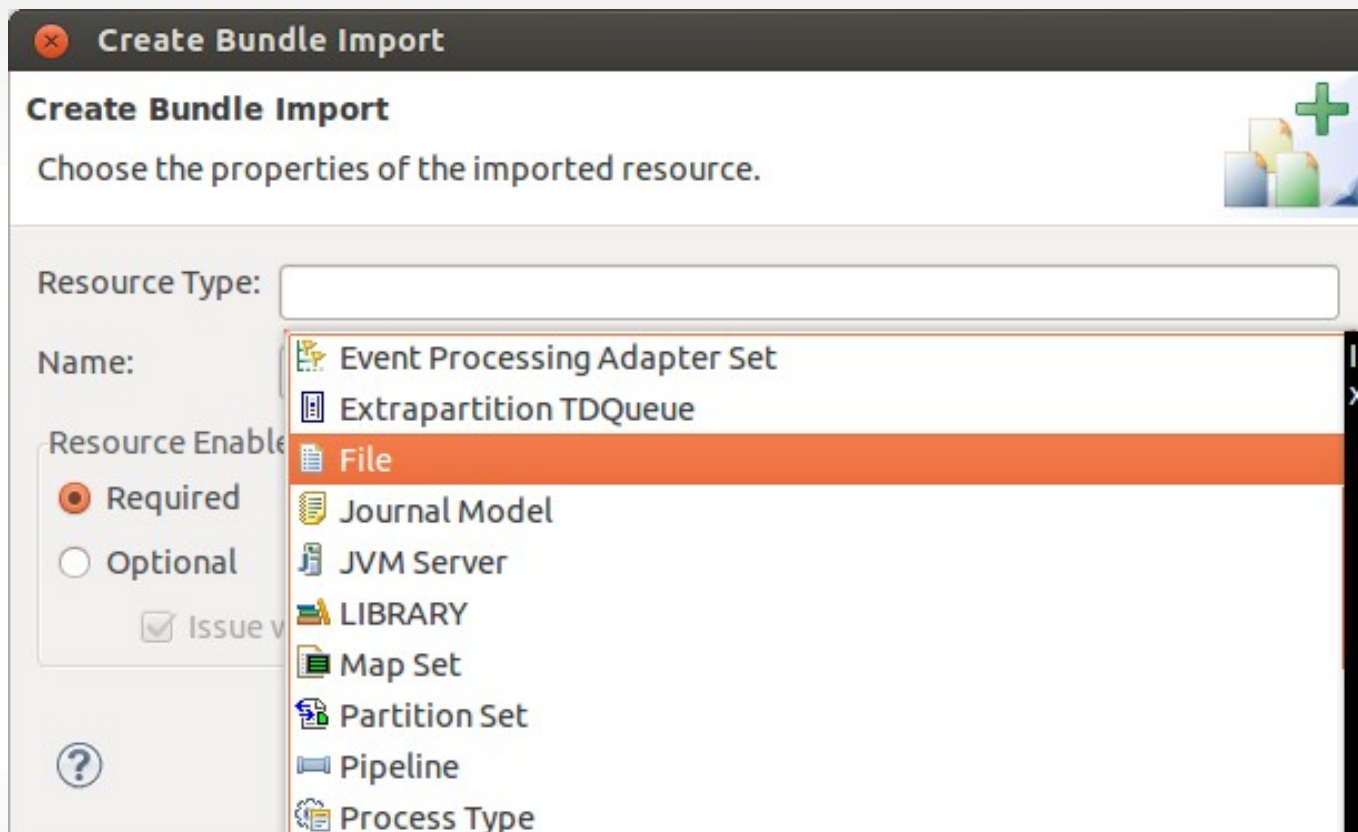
Create Bundle Import

Create Bundle Import

Choose the properties of the imported resource.

Resource Type:

Name:

Resource Enable

Required

Optional

Issue v

Event Processing Adapter Set
Extrapartition TDQueue
File
Journal Model
JVM Server
LIBRARY
Map Set
Partition Set
Pipeline
Process Type